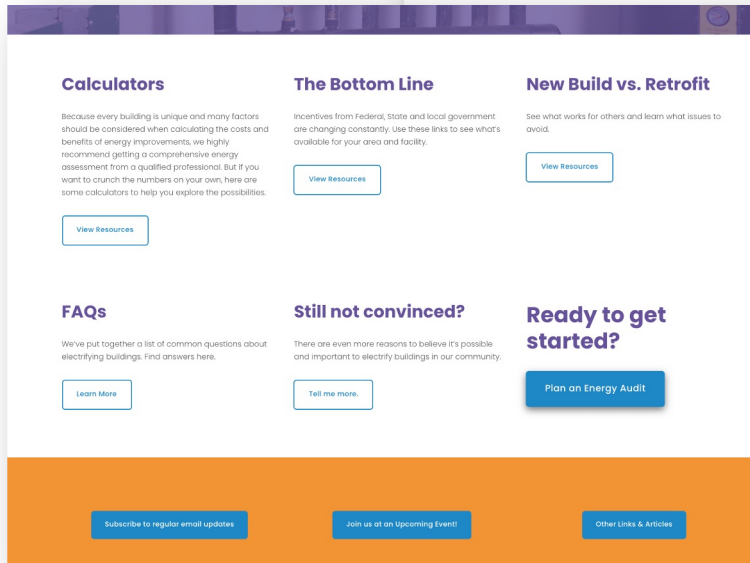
Calculators

Because every building is unique and many factors should be considered when calculating the costs and benefits of energy improvements, we highly recommend getting a comprehensive energy assessment from a qualified professional. But if you want to crunch the numbers on your own, here are some calculators to help you explore the possibilities.

View Resources

The Bottom Line

Incentives from Federal, State and local government are changing constantly. Use these links to see what's available for your area and facility.

View Resources

New Build vs. Retrofit

See what works for others and learn what issues to avoid.

View Resources

FAQs

We've put together a list of common questions about electrifying buildings. Find answers here.

Learn More

Still not convinced?

There are even more reasons to believe it's possible and important to electrify buildings in our community.

Tell me more.

Ready to get started?

Plan an Energy Audit

Subscribe to regular email updates

Join us at an Upcoming Event!

Other Links & Articles